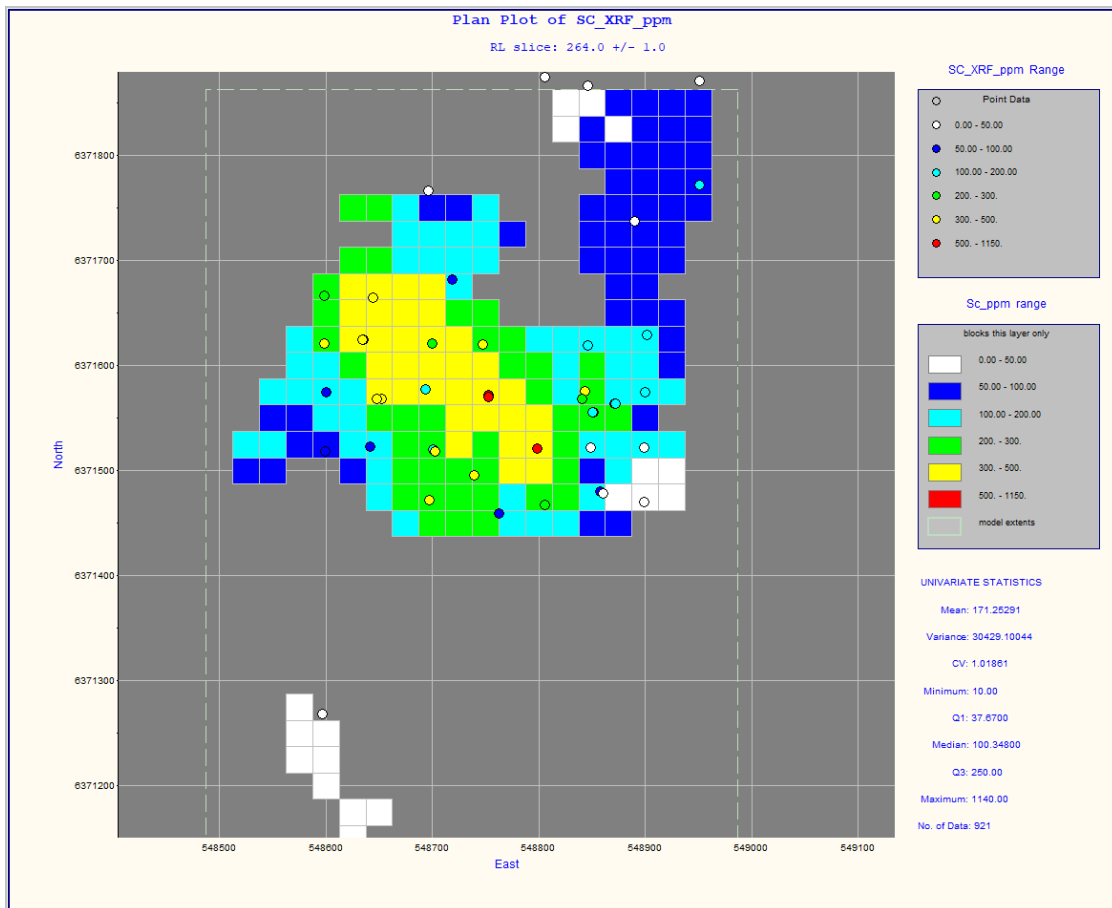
Plan Plot of SC_XRF_ppm

RL slice: 264.0 +/- 1.0

6371800

6371700

6371600

6371500

6371400

6371300

6371200

North

548500 548600 548700 548800 548900 549000 549100

East

SC_XRF_ppm Range

Point Data

0.00 - 50.00

50.00 - 100.00

100.00 - 200.00

200. - 300.

300. - 500.

500. - 1150.

Sc_ppm range

blocks this layer only

0.00 - 50.00

50.00 - 100.00

100.00 - 200.00

200. - 300.

300. - 500.

500. - 1150.

model extents

UNIVARIATE STATISTICS

Mean: 171.25291

Variance: 30429.10044

CV: 1.01861

Minimum: 10.00

Q1: 37.6700

Median: 100.34800

Q3: 250.00

Maximum: 1140.00

No. of Data: 921